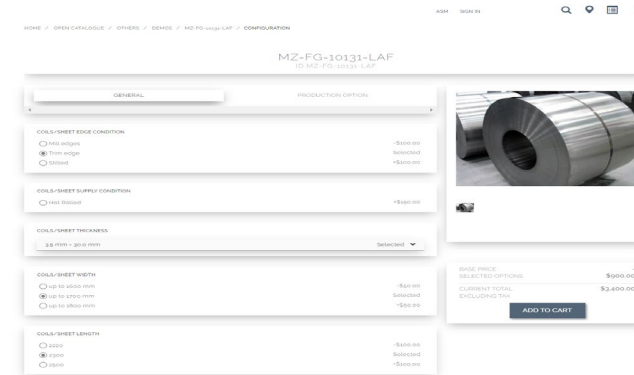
ASM SIGN IN

HOME / OPEN CATALOGUE / OTHERS / DEMOS / MZ-FG-10131-LAF / CONFIGURATION

MZ-FG-10131-LAF
ID MZ-FG-10131-LAF

GENERAL PRODUCTION OPTION

COILS/SHEET EDGE CONDITION
Mill edges -$100.00
Trim edge Selected
Slitted +$100.00

COILS/SHEET SUPPLY CONDITION
Hot Rolled +$150.00

COILS/SHEET THICKNESS
3.5 mm - 30.0 mm Selected

COILS/SHEET WIDTH
up to 1500 mm -$50.00
up to 1700 mm Selected
up to 1800 mm +$50.00

COILS/SHEET LENGTH
2220 -$100.00
2300 Selected
2500 +$100.00

BASE PRICE
SELECTED OPTIONS $900.00
CURRENT TOTAL EXCLUDING TAX $3,400.00
ADD TO CART